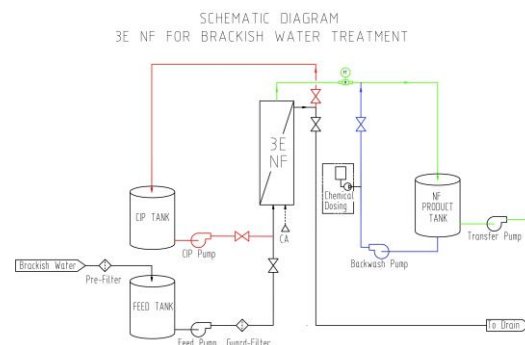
SCHEMATIC DIAGRAM
3E NF FOR BRACKISH WATER TREATMENT

3E NF

CIP TANK

CIP Pump

CA

Chemical Dosing

NF PRODUCT TANK

Transfer Pump

Backwash Pump

Brackish Water

Pre-Filter

FEED TANK

Feed Pump

Guard-Filter

To Drain